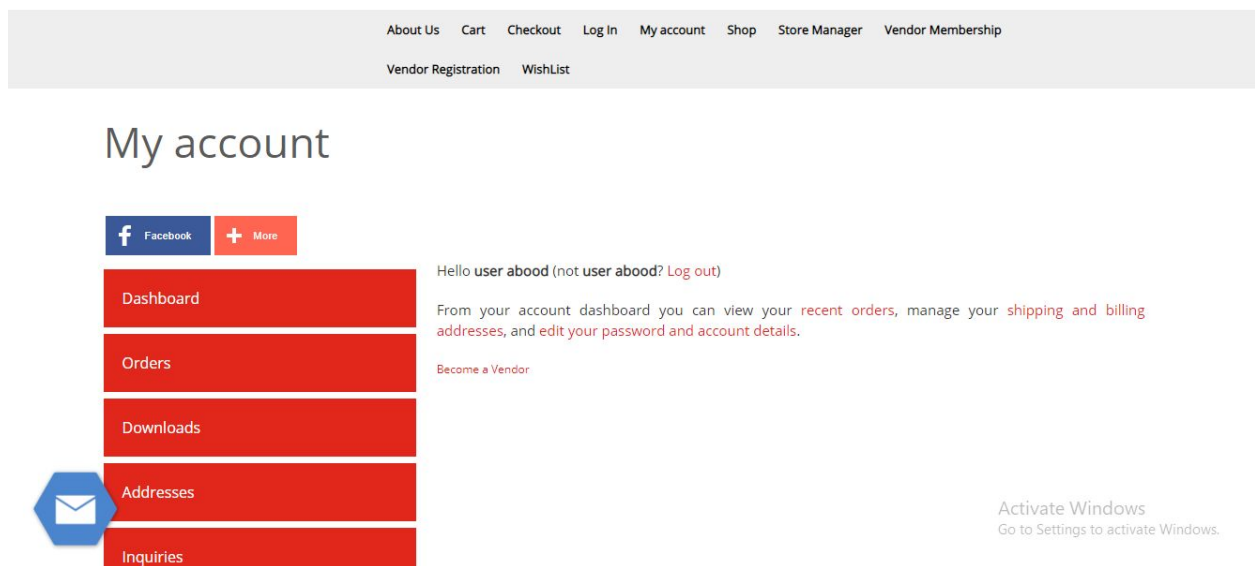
About Us Cart Checkout Log In My account Shop Store Manager Vendor Membership
Vendor Registration WishList

My account

Facebook More

Dashboard

Orders

Downloads

Addresses

Inquiries

Hello user abood (not user abood? Log out)

From your account dashboard you can view your recent orders, manage your shipping and billing addresses, and edit your password and account details.

Become a Vendor

Activate Windows
Go to Settings to activate Windows.